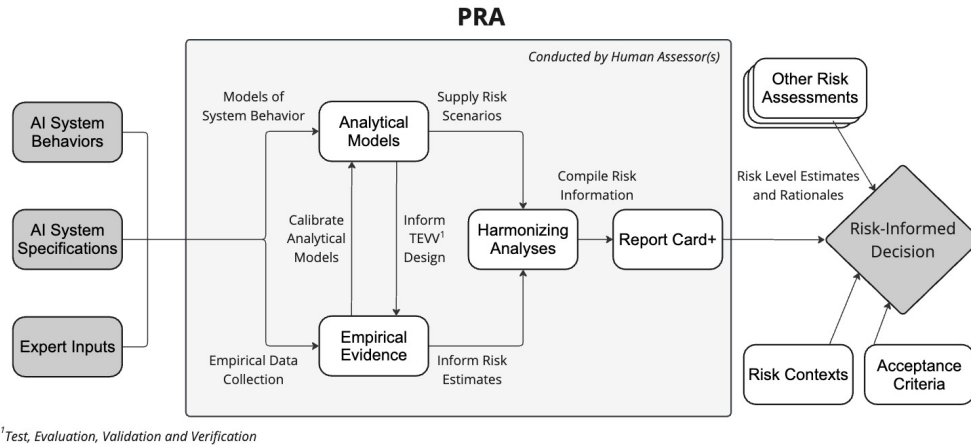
PRA

Conducted by Human Assessor(s)

AI System Behaviors

AI System Specifications

Expert Inputs

Models of System Behavior

Analytical Models

Supply Risk Scenarios

Calibrate Analytical Models

Inform TEVV$^1$ Design

Harmonizing Analyses

Compile Risk Information

Report Card+

Empirical Data Collection

Empirical Evidence

Inform Risk Estimates

Other Risk Assessments

Risk Level Estimates and Rationales

Risk-Informed Decision

Risk Contexts

Acceptance Criteria

$^1$Test, Evaluation, Validation and Verification